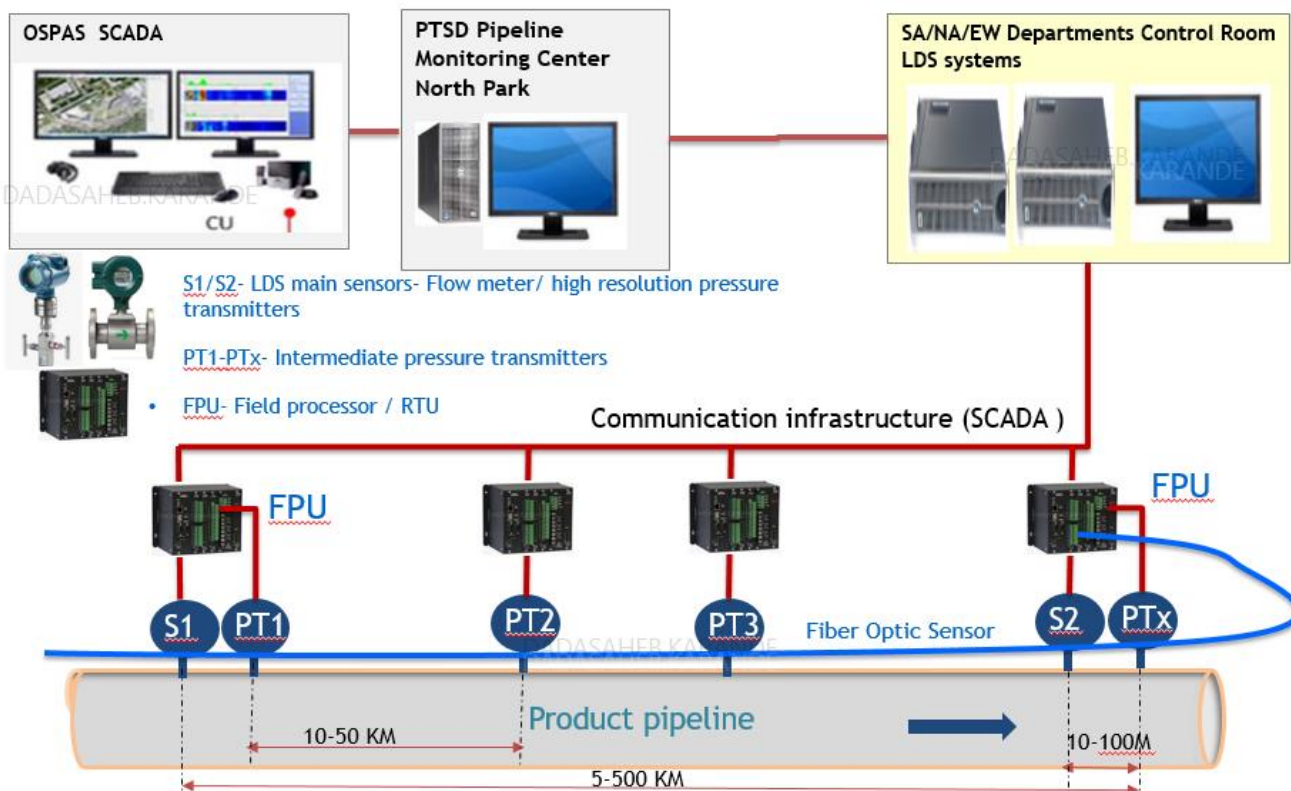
OSPAS SCADA

DADASAHEB.KARANDE

CU

PTSD Pipeline Monitoring Center North Park

SA/NA/EW Departments Control Room LDS systems

DADASAHEB.KARANDE

S1/S2- LDS main sensors- Flow meter/ high resolution pressure transmitters

PT1-PTx- Intermediate pressure transmitters

• FPU- Field processor / RTU

Communication infrastructure (SCADA )

FPU

FPU

S1 PT1 PT2 PT3 S2 PTx

Fiber Optic Sensor

DADASAHEB.KARANDE

Product pipeline

10-50 KM

10-100M

5-500 KM